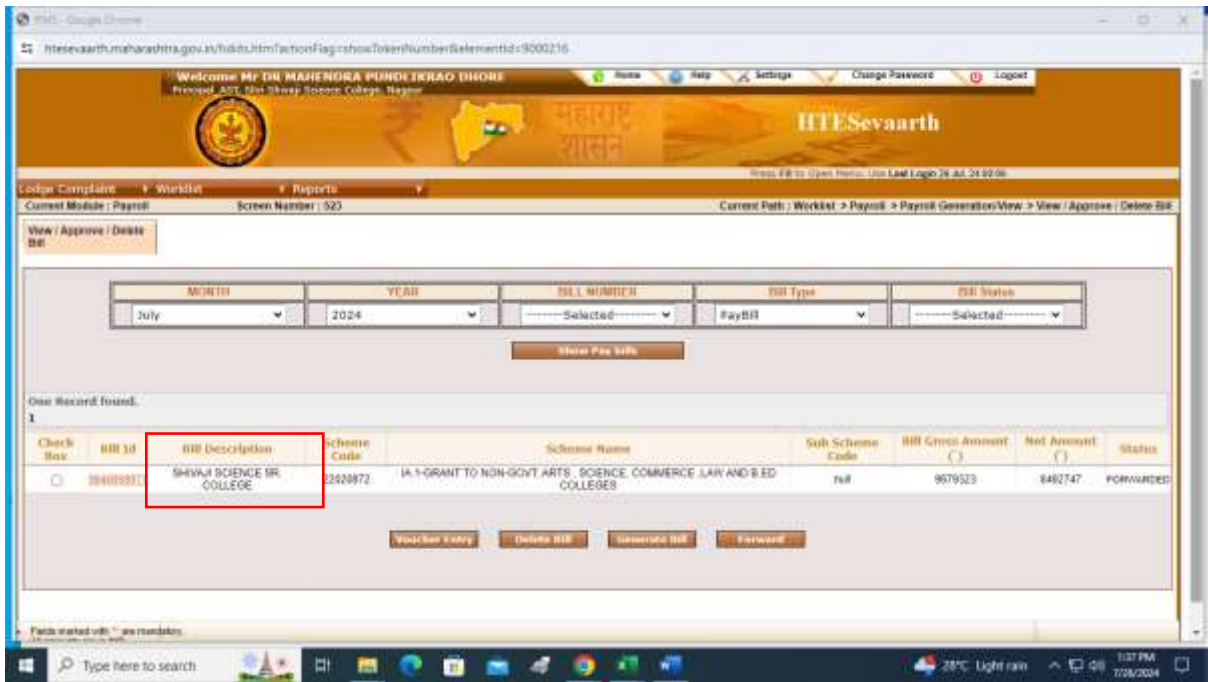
FMS - Google Chrome

htesevaarth.maharashtra.gov.in/hdiits.htm?actionFlag=showTokenNumber&elementId=9000216

Welcome Mr DR MAHENDRA PUNDLIKRAO DHORE
Principal, AST, Shri Shivaji Science College, Nagpur

Home Help Settings Change Password Logout

महाराष्ट्र शासन

HTESevaarth

Press F8 to Open Menu. Use Last Login 26 Jul 24 00:06

Lodge Complaint Worklist Reports

Current Module : Payroll Screen Number : 523 Current Path : Worklist > Payroll > Payroll Generation/View > View / Approve / Delete Bill

View / Approve / Delete Bill

| MONTH | YEAR | BILL NUMBER | Bill Type | Bill Status |
|---|---|---|---|---|
| July | 2024 | -------Selected------- | PayBill | -------Selected------- |

Show Pay bills

One Record found.
1

| Check Box | Bill Id | Bill Description | Scheme Code | Scheme Name | Sub Scheme Code | Bill Gross Amount () | Net Amount () | Status |
|---|---|---|---|---|---|---|---|---|
| ○ | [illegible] | SHIVAJI SCIENCE SR COLLEGE | 22020872 | IA.1-GRANT TO NON-GOVT ARTS , SCIENCE, COMMERCE ,LAW AND B.ED COLLEGES | Null | 9679323 | 8492747 | FORWARDED |

Voucher Entry Delete Bill Generate Bill Forward

Fields marked with * are mandatory.

Type here to search

28°C Light rain 1:37 PM 7/26/2024